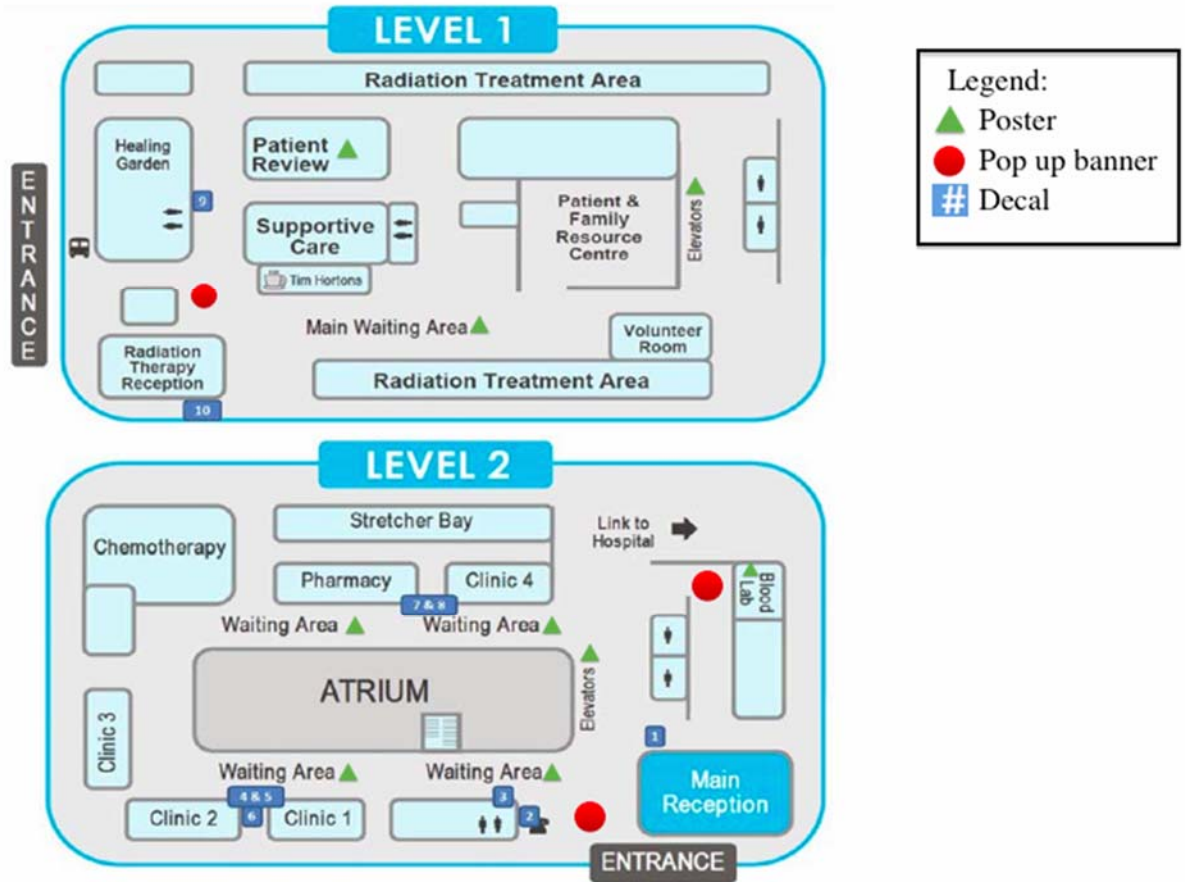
LEVEL 1

Radiation Treatment Area

Healing Garden

9

Patient Review

Supportive Care

Tim Hortons

Patient & Family Resource Centre

Elevators

ENTRANCE

Main Waiting Area

Volunteer Room

Radiation Therapy Reception

10

Radiation Treatment Area

Legend:
Poster
Pop up banner
# Decal

LEVEL 2

Chemotherapy

Stretcher Bay

Link to Hospital

Pharmacy

Clinic 4

7 & 8

Blood Lab

Waiting Area

Waiting Area

ATRIUM

Elevators

Clinic 3

1

Waiting Area

Waiting Area

4 & 5

3

Main Reception

6

Clinic 2

Clinic 1

2

ENTRANCE